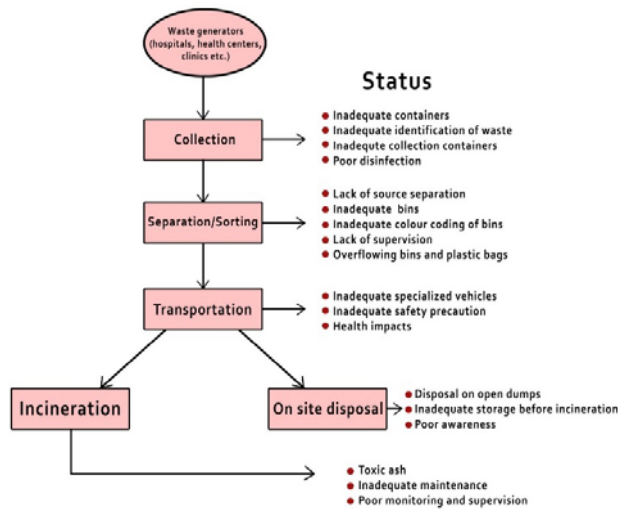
Waste generators (hospitals, health centers, clinics etc.)

Status

Collection

- Inadequate containers
- Inadequate identification of waste
- Inadequte collection containers
- Poor disinfection

Separation/Sorting

- Lack of source separation
- Inadequate bins
- Inadequate colour coding of bins
- Lack of supervision
- Overflowing bins and plastic bags

Transportation

- Inadequate specialized vehicles
- Inadequate safety precaution
- Health impacts

Incineration

On site disposal

- Disposal on open dumps
- Inadequate storage before incineration
- Poor awareness

- Toxic ash
- Inadequate maintenance
- Poor monitoring and supervision